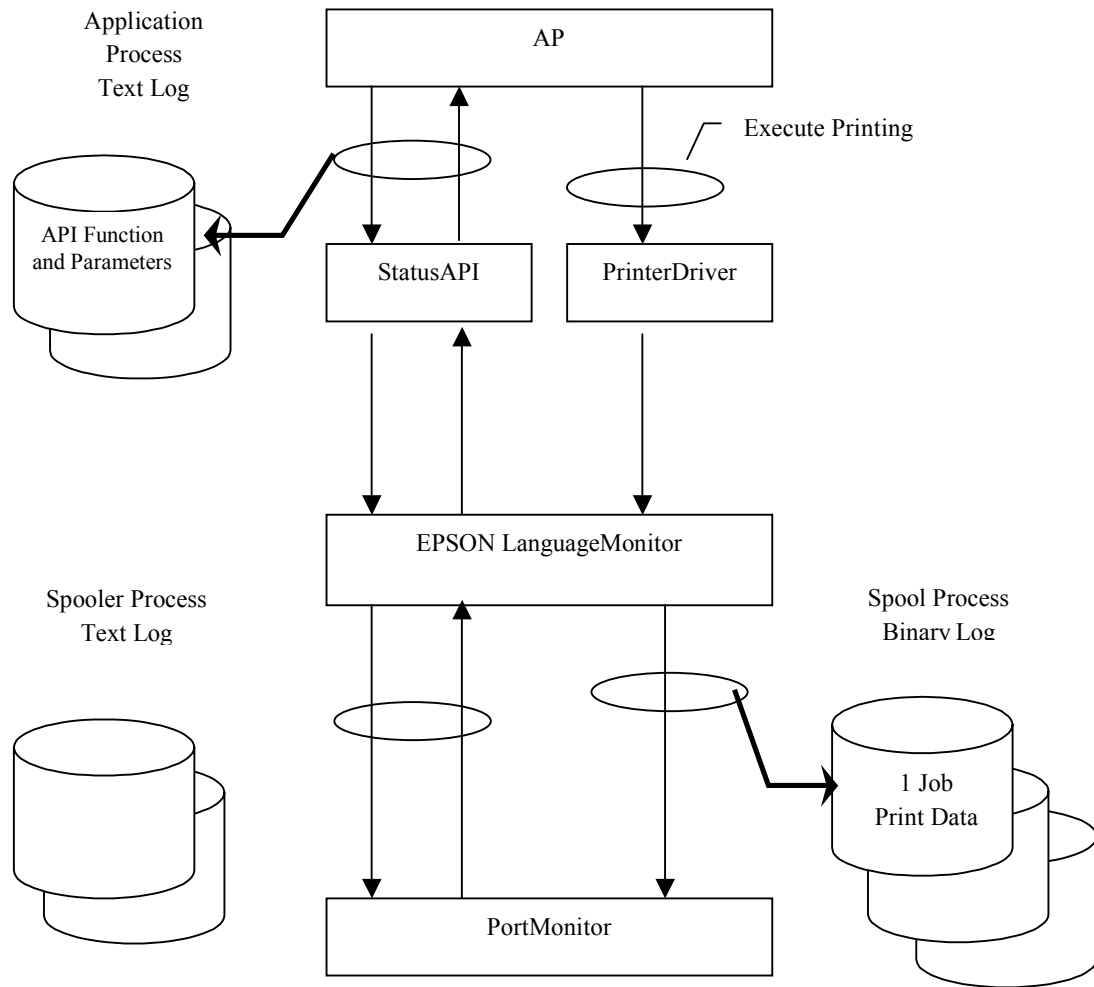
Application Process Text Log

AP

Execute Printing

API Function and Parameters

StatusAPI

PrinterDriver

EPSON LanguageMonitor

Spooler Process Text Log

Spool Process Binary Log

1 Job Print Data

PortMonitor